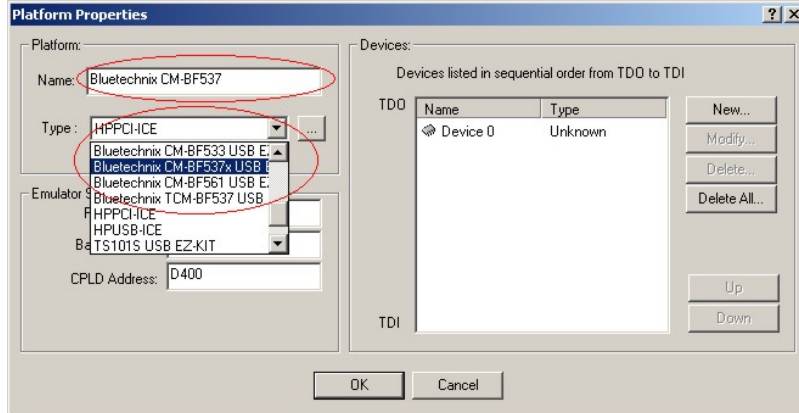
Platform Properties

?| X

Platform:

Name: Bluetechnix CM-BF537

Type : HPPCI-ICE

...

Bluetechnix CM-BF533 USB E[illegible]
Bluetechnix CM-BF537x USB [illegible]
Bluetechnix CM-BF561 USB E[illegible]
Bluetechnix TCM-BF537 USB
HPPCI-ICE
HPUSB-ICE
TS101S USB EZ-KIT

Emulator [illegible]

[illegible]

Ba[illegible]

CPLD Address: D400

Devices:

Devices listed in sequential order from TDO to TDI

TDO

| Name | Type |
|---|---|
| Device 0 | Unknown |

TDI

New...

Modify...

Delete...

Delete All...

Up

Down

OK

Cancel